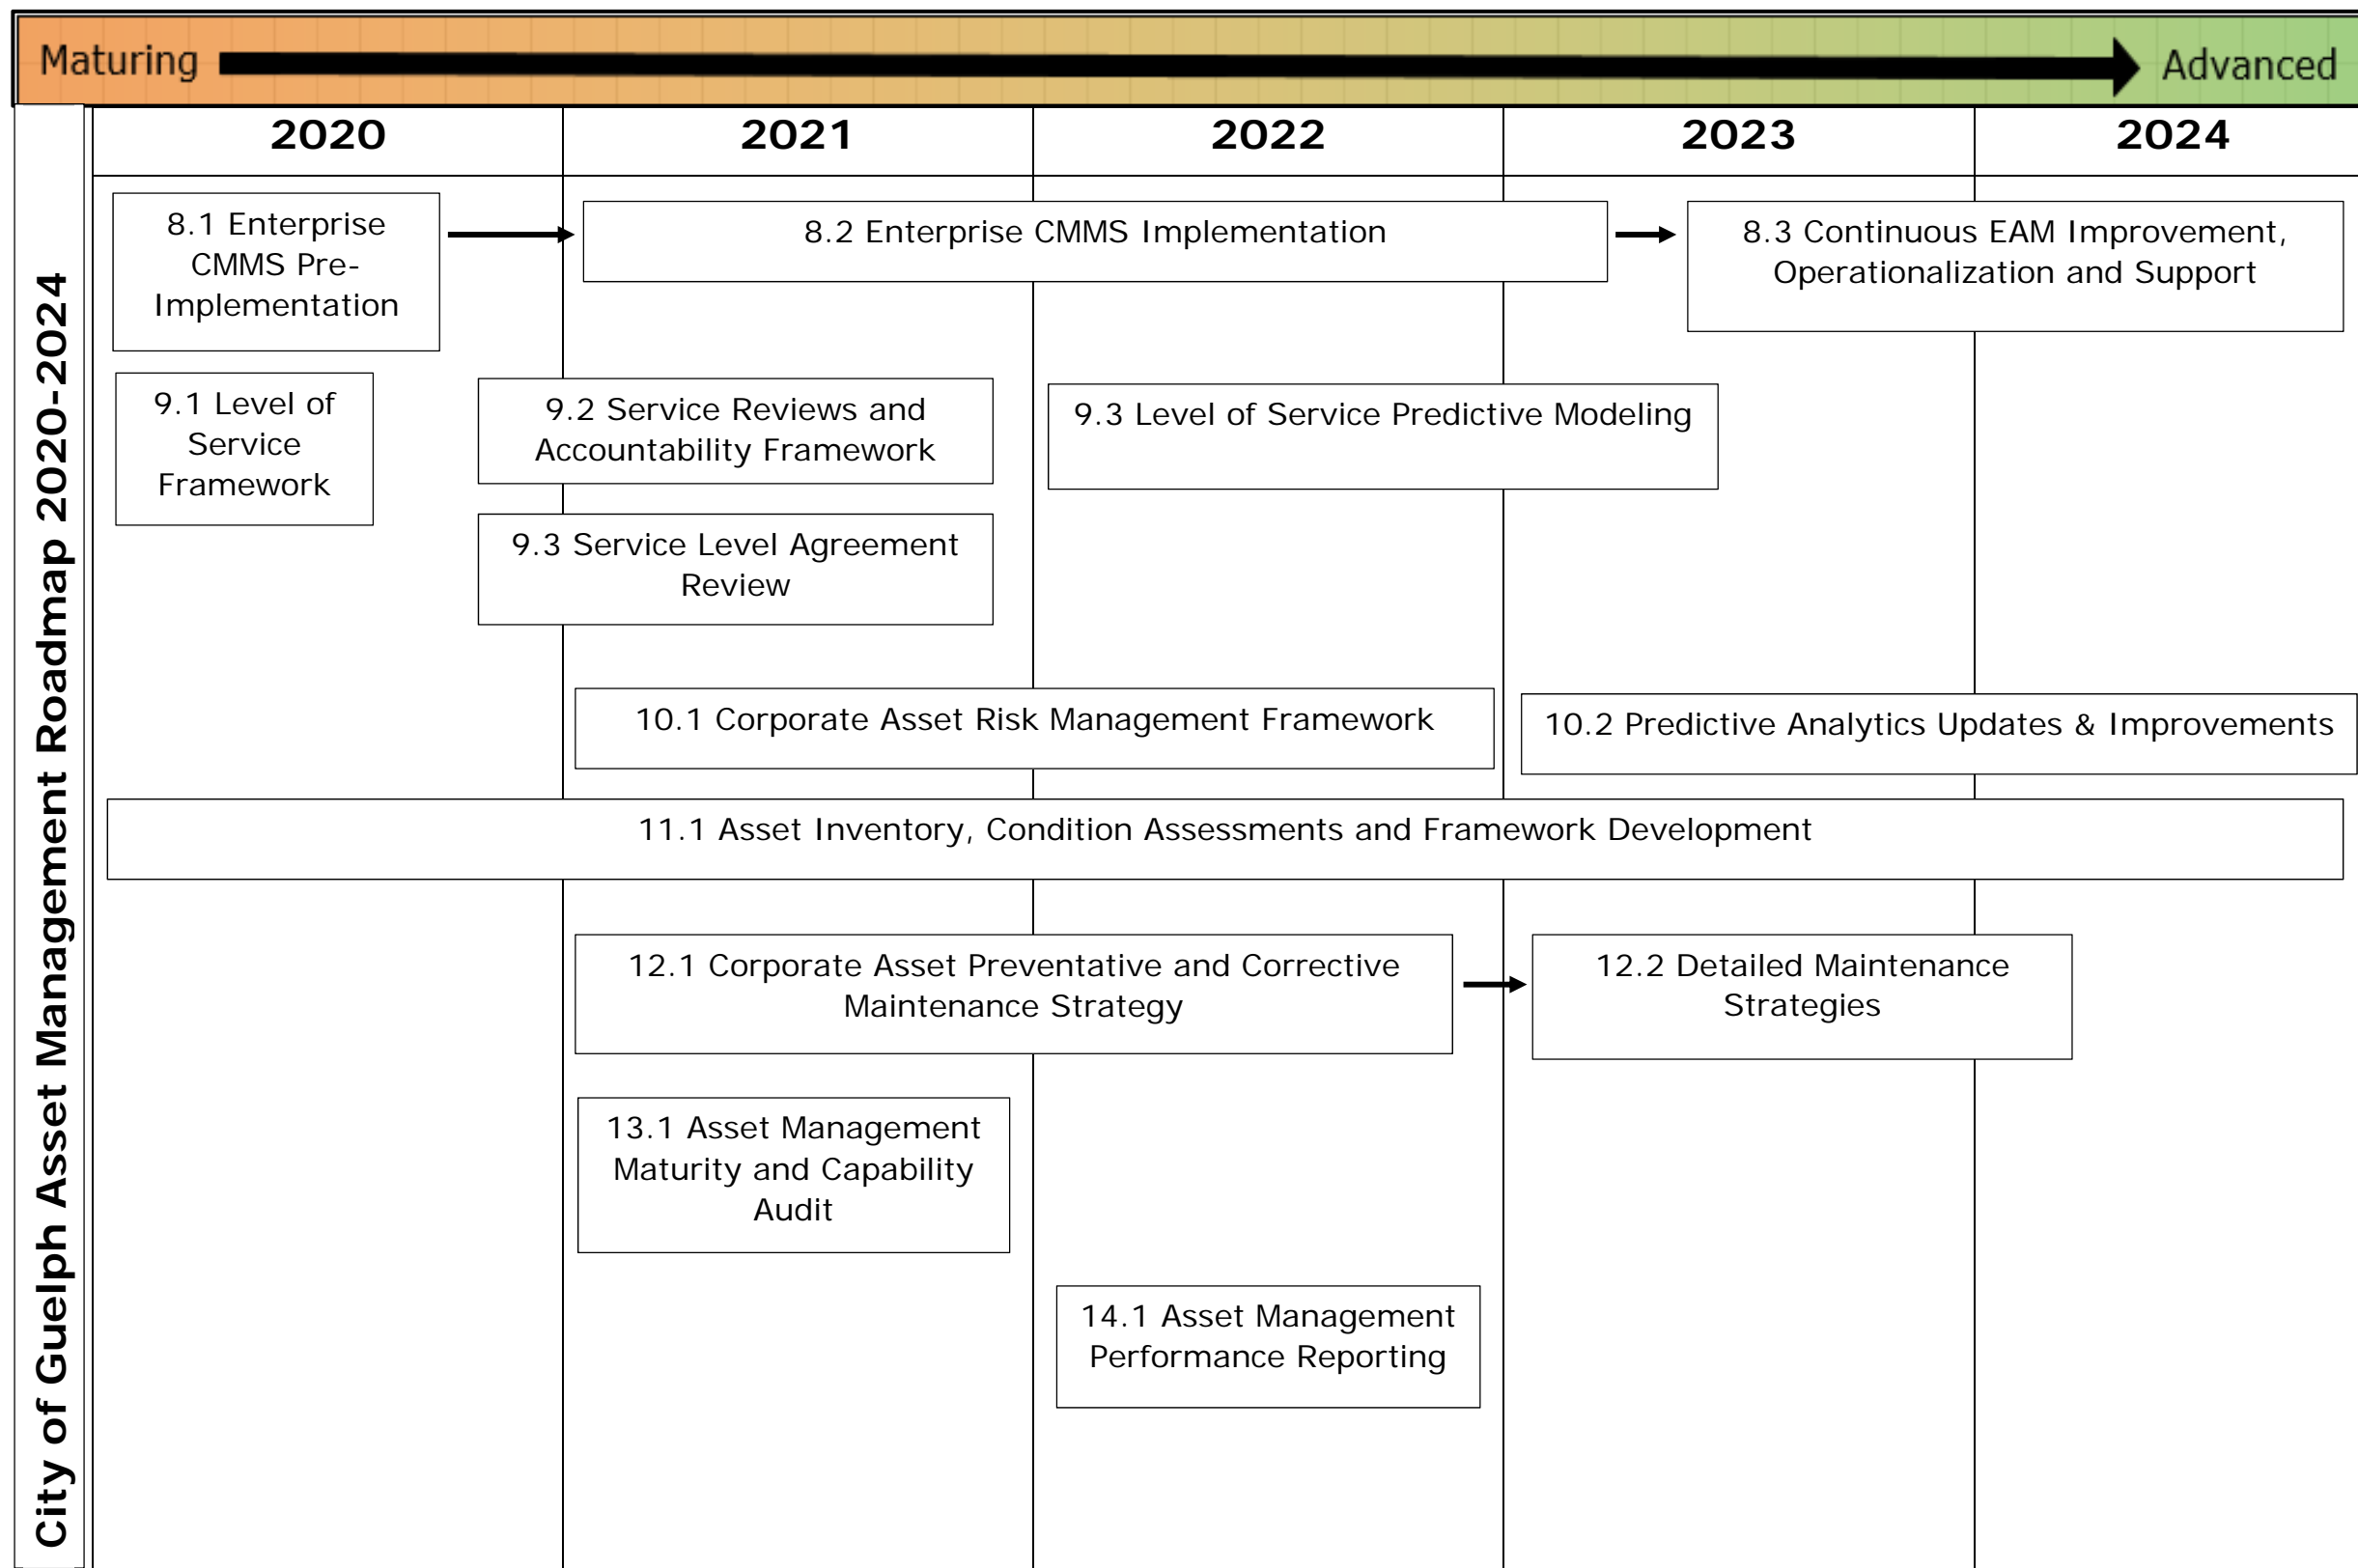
Maturing Advanced

City of Guelph Asset Management Roadmap 2020-2024

2020 | 2021 | 2022 | 2023 | 2024

8.1 Enterprise CMMS Pre-Implementation

8.2 Enterprise CMMS Implementation

8.3 Continuous EAM Improvement, Operationalization and Support

9.1 Level of Service Framework

9.2 Service Reviews and Accountability Framework

9.3 Level of Service Predictive Modeling

9.3 Service Level Agreement Review

10.1 Corporate Asset Risk Management Framework

10.2 Predictive Analytics Updates & Improvements

11.1 Asset Inventory, Condition Assessments and Framework Development

12.1 Corporate Asset Preventative and Corrective Maintenance Strategy

12.2 Detailed Maintenance Strategies

13.1 Asset Management Maturity and Capability Audit

14.1 Asset Management Performance Reporting